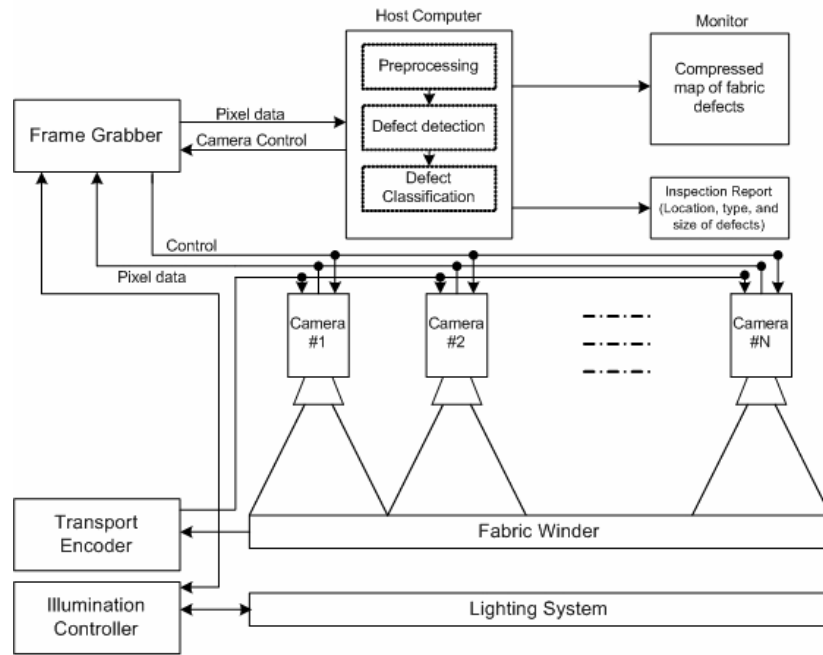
Host Computer

Monitor

Preprocessing

Compressed map of fabric defects

Frame Grabber

Pixel data

Camera Control

Defect detection

Defect Classification

Inspection Report (Location, type, and size of defects)

Control

Pixel data

Camera #1

Camera #2

Camera #N

Transport Encoder

Fabric Winder

Illumination Controller

Lighting System